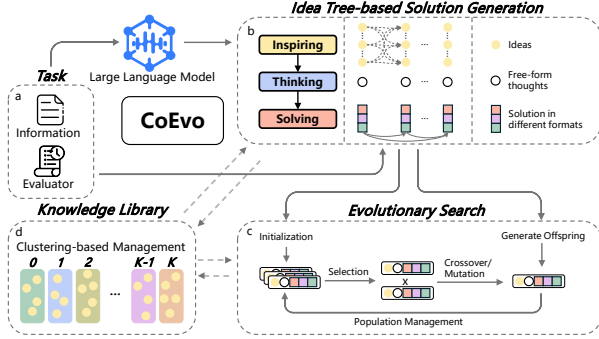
Idea Tree-based Solution Generation

b

Inspiring

Thinking

Solving

...

...

...

Ideas

Free-form thoughts

Solution in different formats

Large Language Model

Task

a

Information

Evaluator

CoEvo

Knowledge Library

d

Clustering-based Management

0 1 2 ... K-1 K

Evolutionary Search

c

Initialization

Generate Offspring

Selection

x

Crossover/ Mutation

Population Management